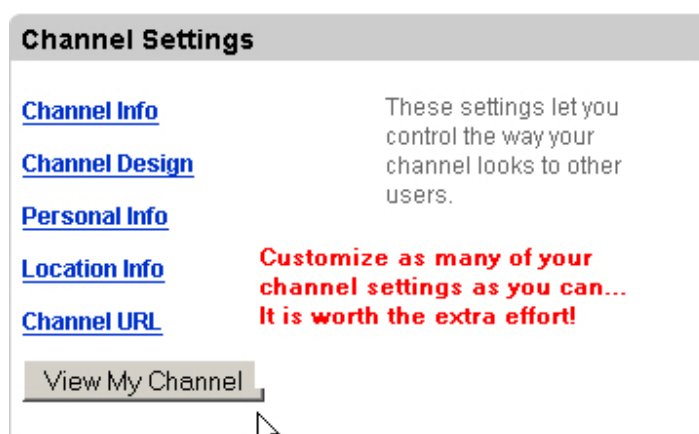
Channel Settings

Channel Info

Channel Design

Personal Info

Location Info

Channel URL

These settings let you control the way your channel looks to other users.

Customize as many of your channel settings as you can... It is worth the extra effort!

View My Channel